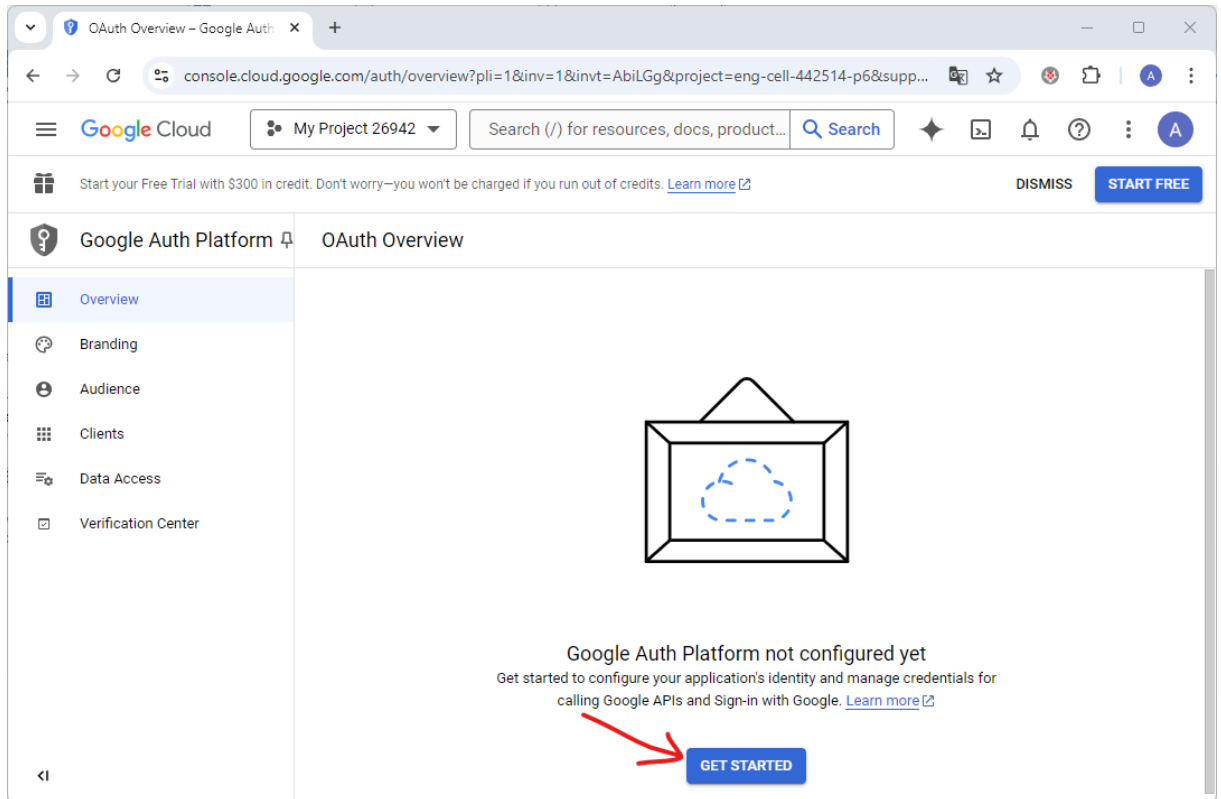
OAuth Overview – Google Auth

console.cloud.google.com/auth/overview?pli=1&inv=1&invt=AbiLGg&project=eng-cell-442514-p6&supp...

A

Google Cloud

My Project 26942

Search (/) for resources, docs, product...

Search

A

Start your Free Trial with $300 in credit. Don't worry—you won't be charged if you run out of credits. Learn more

DISMISS

START FREE

Google Auth Platform

OAuth Overview

Overview

Branding

Audience

Clients

Data Access

Verification Center

Google Auth Platform not configured yet

Get started to configure your application's identity and manage credentials for calling Google APIs and Sign-in with Google. Learn more

GET STARTED